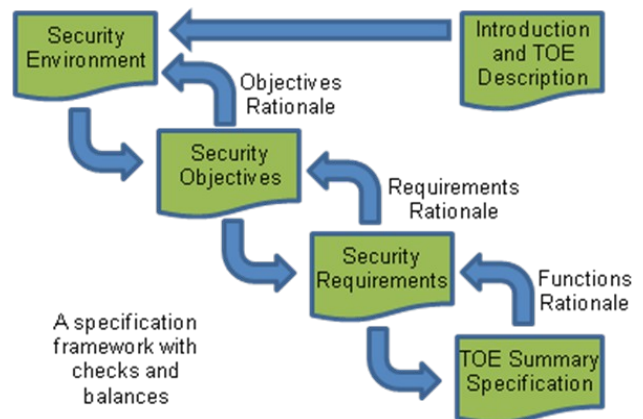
Security Environment

Introduction and TOE Description

Objectives Rationale

Security Objectives

Requirements Rationale

Security Requirements

Functions Rationale

A specification framework with checks and balances

TOE Summary Specification